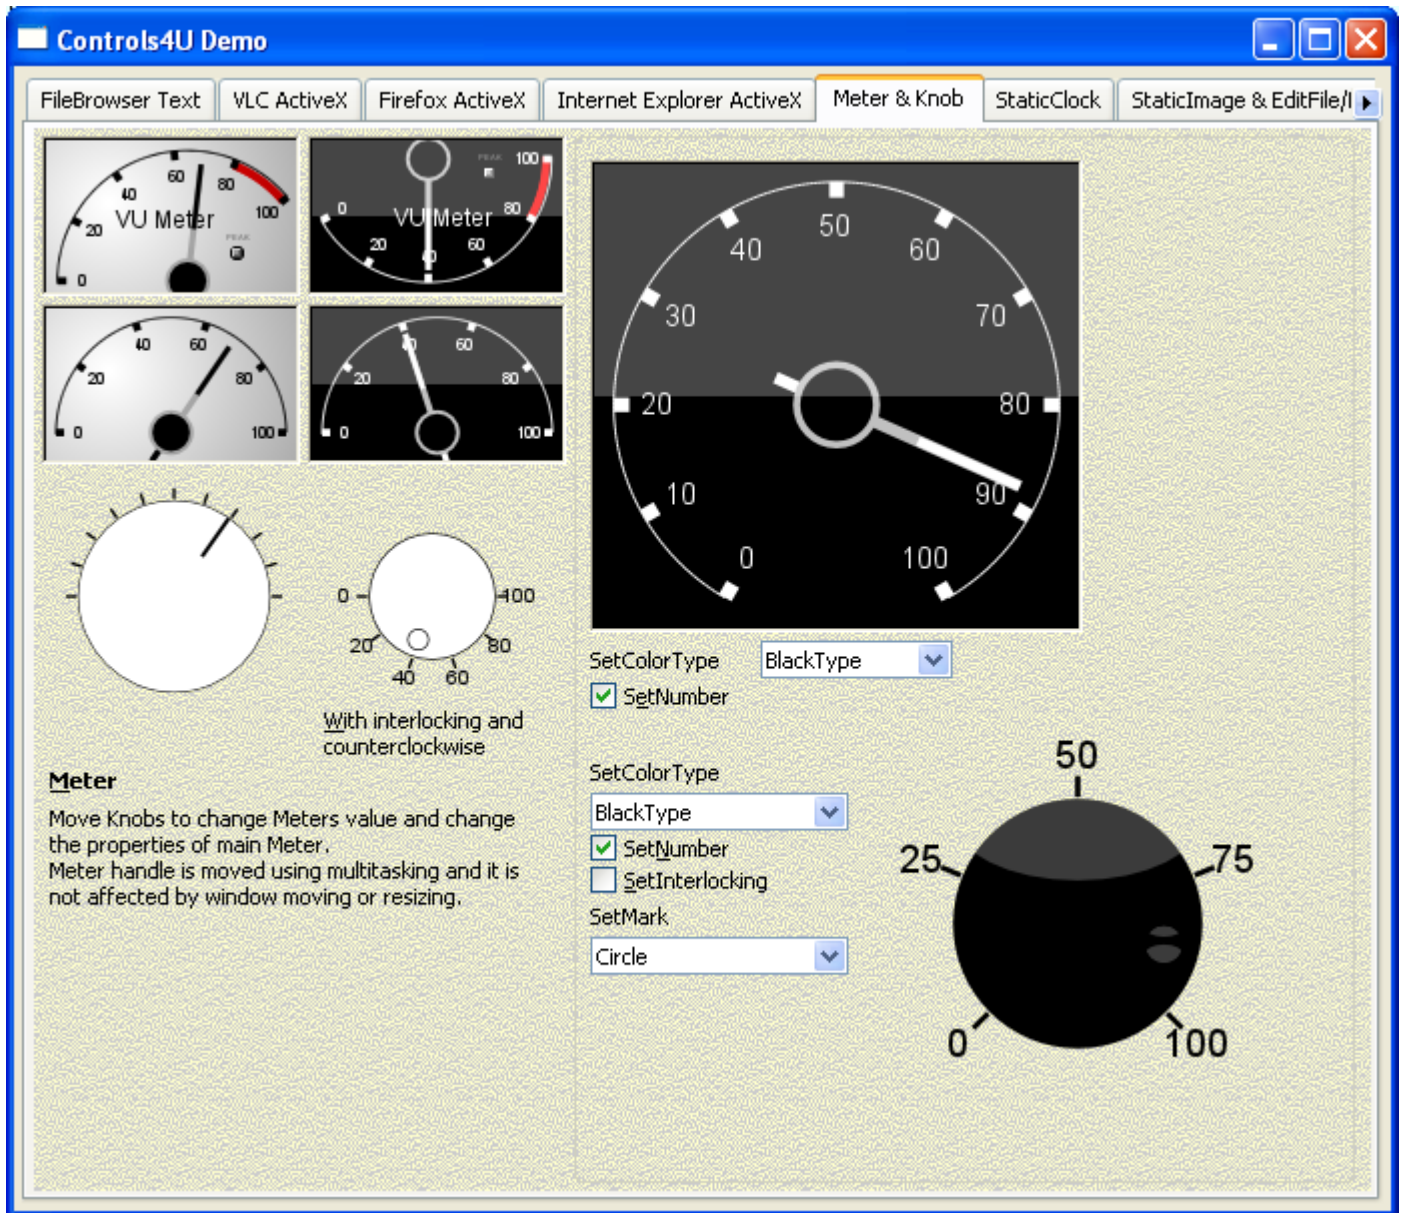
Controls4U Demo

FileBrowser Text | VLC ActiveX | Firefox ActiveX | Internet Explorer ActiveX | Meter & Knob | StaticClock | StaticImage & EditFile/I

0 20 40 VU Meter 60 80 100 PEAK

0 20 VU Meter 40 60 80 100 PEAK

0 20 40 60 80 100

0 20 40 60 80 100

0 10 20 30 40 50 60 70 80 90 100

0 20 40 60 80 100

With interlocking and counterclockwise

Meter

Move Knobs to change Meters value and change the properties of main Meter.
Meter handle is moved using multitasking and it is not affected by window moving or resizing.

SetColorType BlackType
SetNumber

SetColorType
BlackType
SetNumber
SetInterlocking
SetMark
Circle

0 25 50 75 100